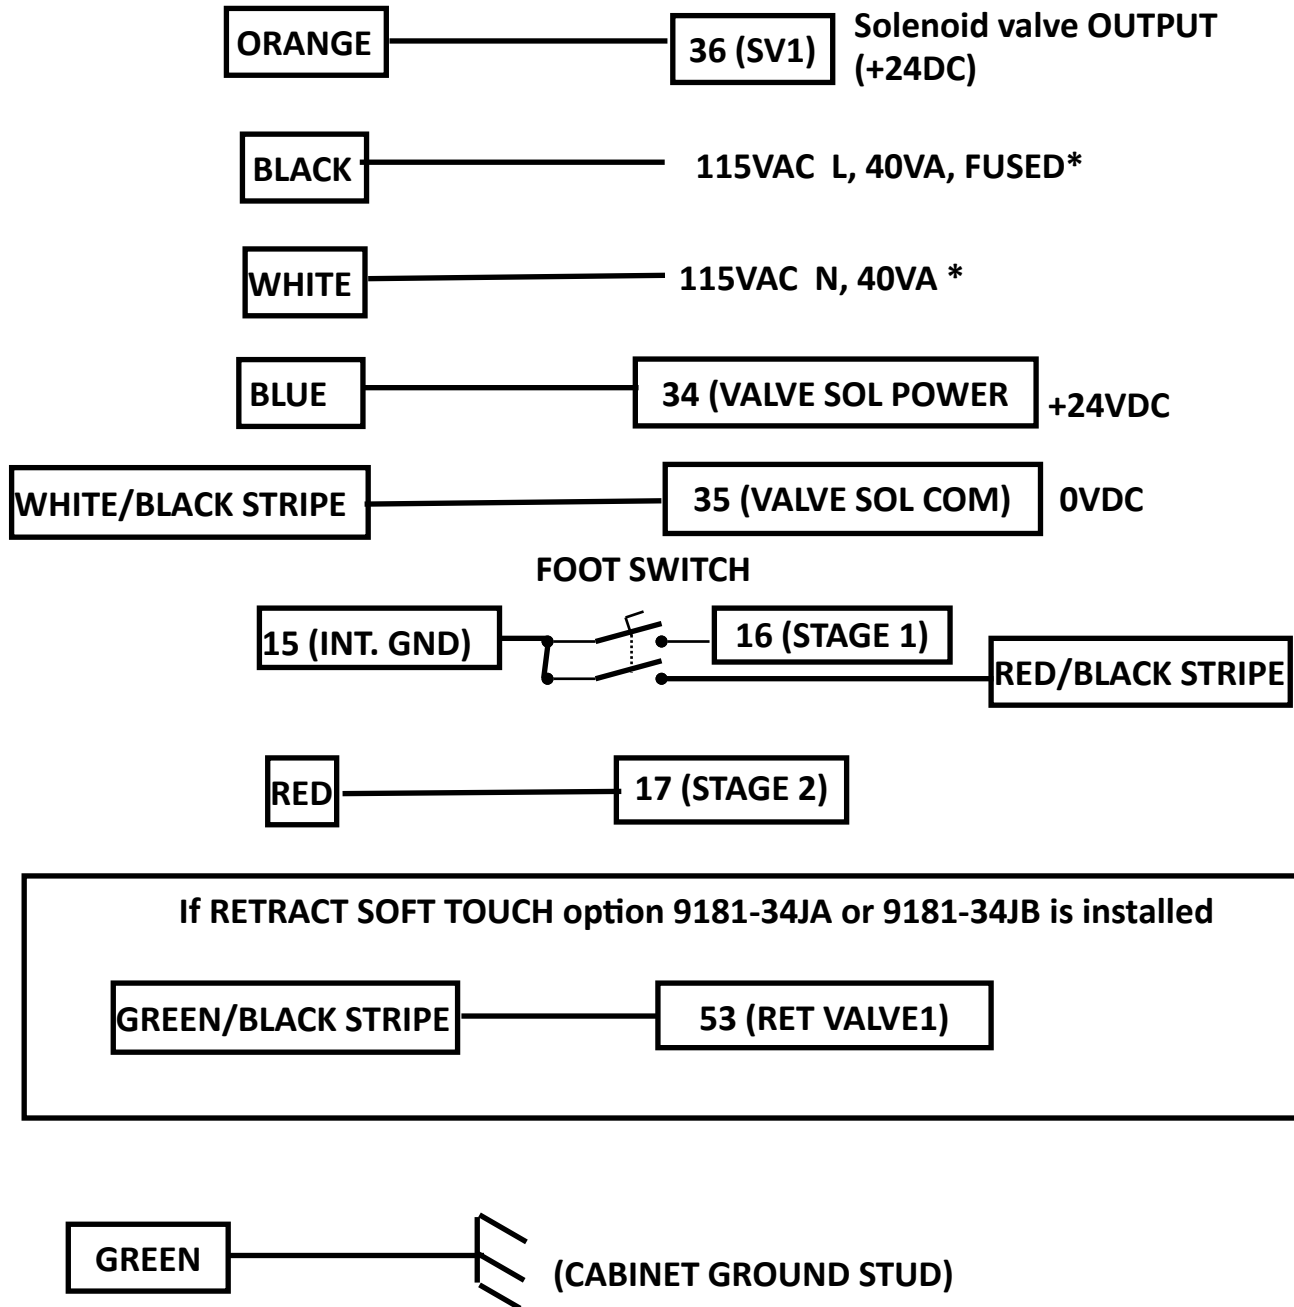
ORANGE

36 (SV1)

Solenoid valve OUTPUT (+24DC)

BLACK

115VAC L, 40VA, FUSED*

WHITE

115VAC N, 40VA *

BLUE

34 (VALVE SOL POWER

+24VDC

WHITE/BLACK STRIPE

35 (VALVE SOL COM)

0VDC

FOOT SWITCH

15 (INT. GND)

16 (STAGE 1)

RED/BLACK STRIPE

RED

17 (STAGE 2)

If RETRACT SOFT TOUCH option 9181-34JA or 9181-34JB is installed

GREEN/BLACK STRIPE

53 (RET VALVE1)

GREEN

(CABINET GROUND STUD)